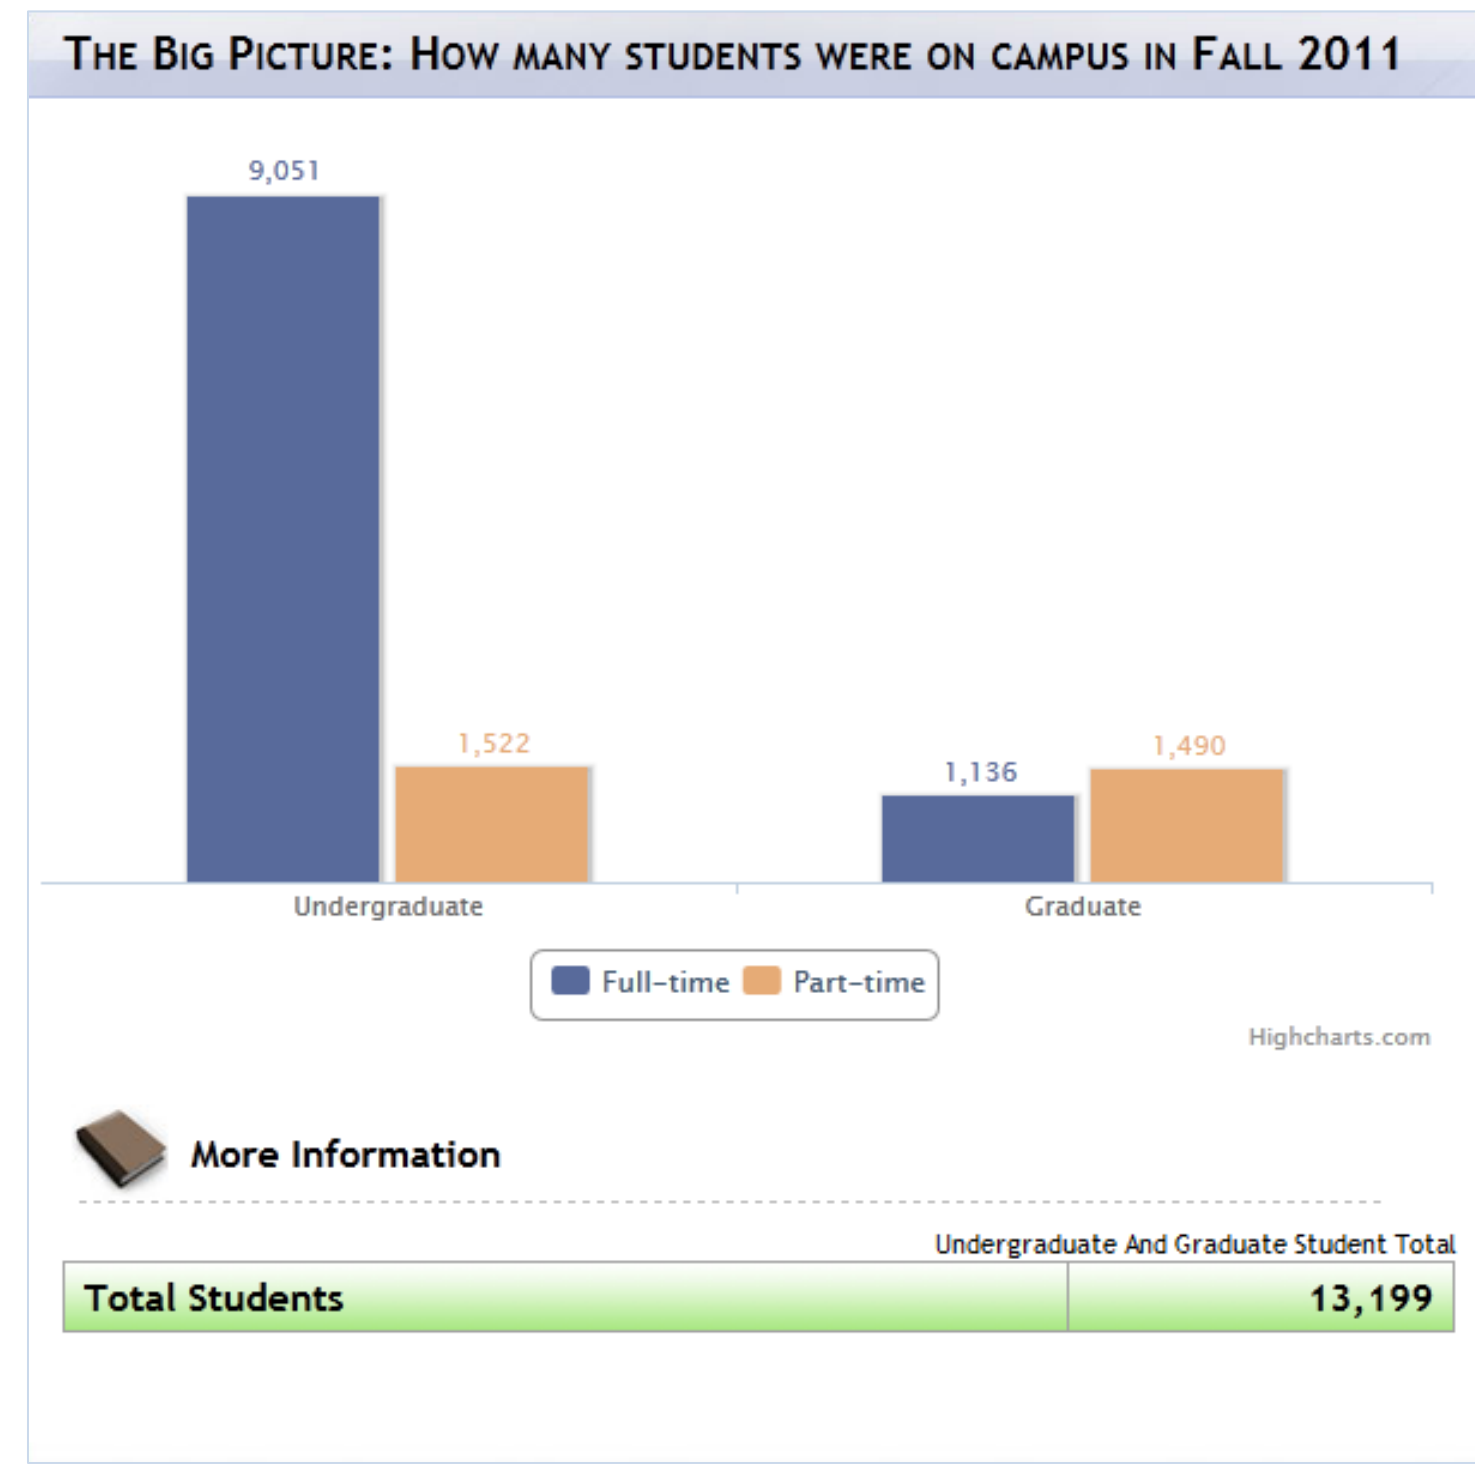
THE BIG PICTURE: HOW MANY STUDENTS WERE ON CAMPUS IN FALL 2011

9,051

1,522

1,136

1,490

Undergraduate

Graduate

Full-time Part-time

Highcharts.com

More Information

Undergraduate And Graduate Student Total

| Total Students | 13,199 |
|---|---|